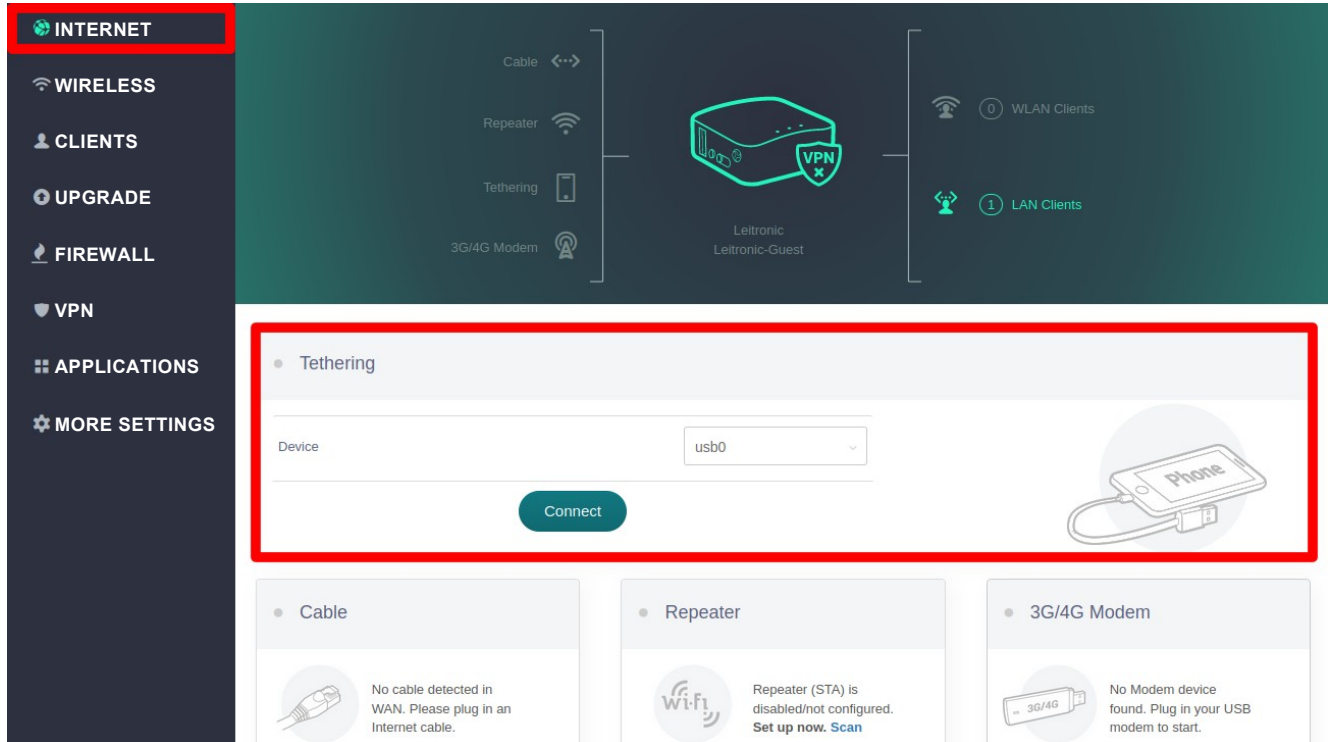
INTERNET
WIRELESS
CLIENTS
UPGRADE
FIREWALL
VPN
APPLICATIONS
MORE SETTINGS

Cable
Repeater
Tethering
3G/4G Modem

VPN

Leitronic
Leitronic-Guest

0 WLAN Clients
1 LAN Clients

Tethering

Device
usb0

Connect

Phone

Cable

No cable detected in WAN. Please plug in an Internet cable.

Repeater

Wi-Fi

Repeater (STA) is disabled/not configured. Set up now. Scan

3G/4G Modem

3G/4G

No Modem device found. Plug in your USB modem to start.